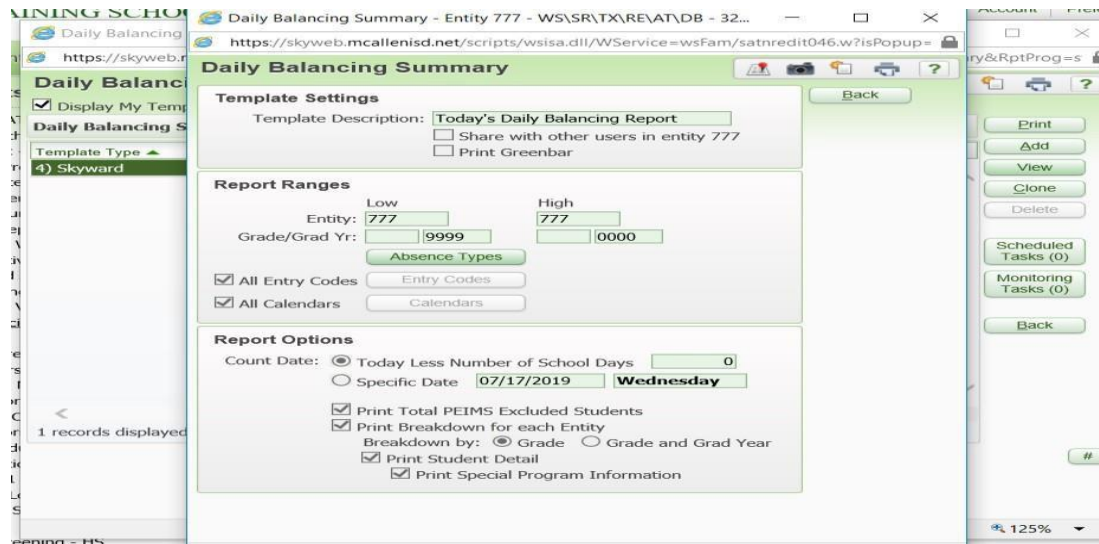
AINING SCHO
Daily Balancing
https://skyweb.
Daily Balanc
Display My Temp
Daily Balancing S
Template Type ▲
4) Skyward
1 records displayed

Daily Balancing Summary - Entity 777 - WS\SR\TX\RE\AT\DB - 32...
https://skyweb.mcallenisd.net/scripts/wsisa.dll/WService=wsFam/satnredit046.w?isPopup=
Daily Balancing Summary
Back

Template Settings
Template Description: Today's Daily Balancing Report
Share with other users in entity 777
Print Greenbar

Report Ranges
| | Low | | High | |
|---|---|---|---|---|
| Entity: | 777 | | 777 | |
| Grade/Grad Yr: | | 9999 | | 0000 |

Absence Types
All Entry Codes Entry Codes
All Calendars Calendars

Report Options
Count Date: Today Less Number of School Days 0
Specific Date 07/17/2019 Wednesday
Print Total PEIMS Excluded Students
Print Breakdown for each Entity
Breakdown by: Grade Grade and Grad Year
Print Student Detail
Print Special Program Information

Account | Pref
ry&RptProg=s
Print
Add
View
Clone
Delete
Scheduled Tasks (0)
Monitoring Tasks (0)
Back
#
125%
eening - HS